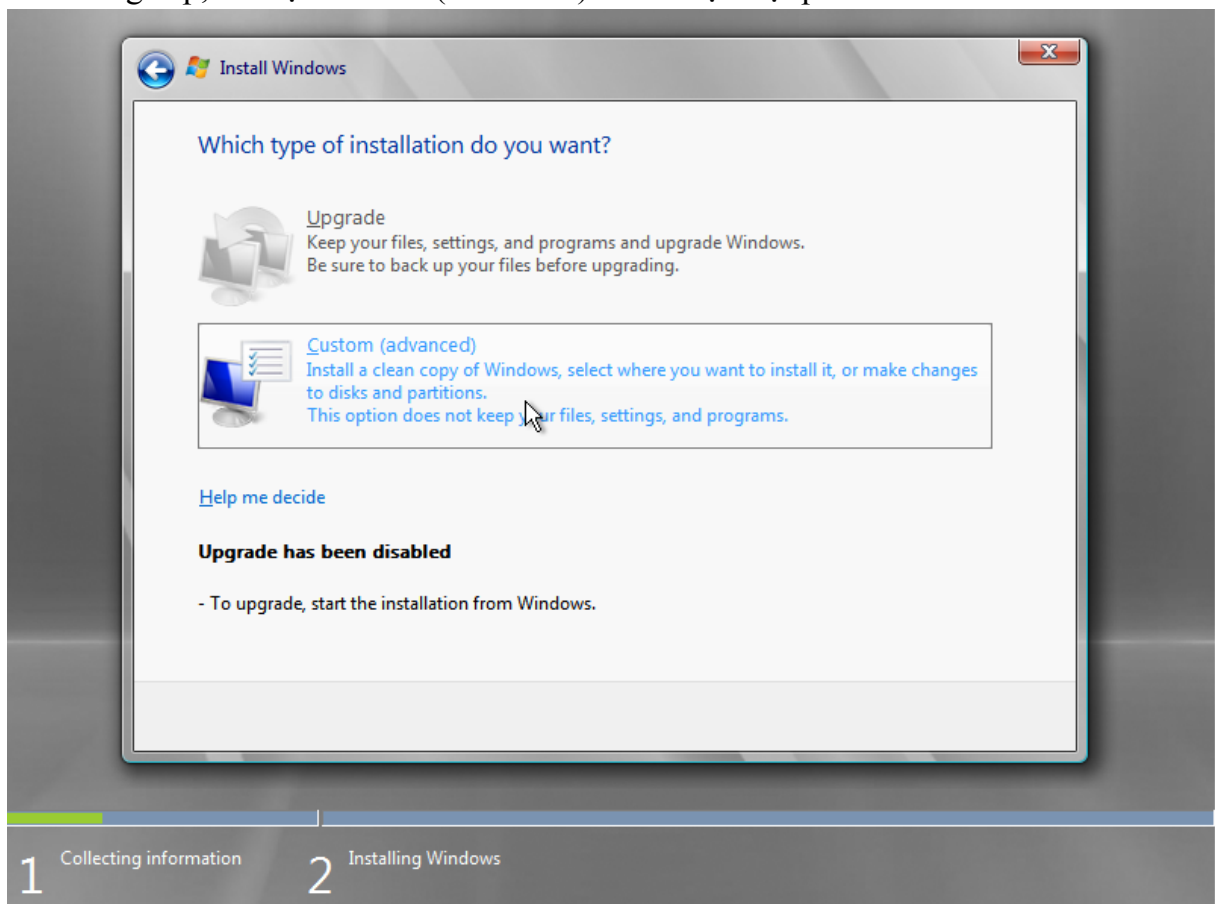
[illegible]

Install Windows

Which type of installation do you want?

Upgrade
Keep your files, settings, and programs and upgrade Windows.
Be sure to back up your files before upgrading.

Custom (advanced)
Install a clean copy of Windows, select where you want to install it, or make changes to disks and partitions.
This option does not keep your files, settings, and programs.

Help me decide

Upgrade has been disabled

- To upgrade, start the installation from Windows.

1 Collecting information

2 Installing Windows